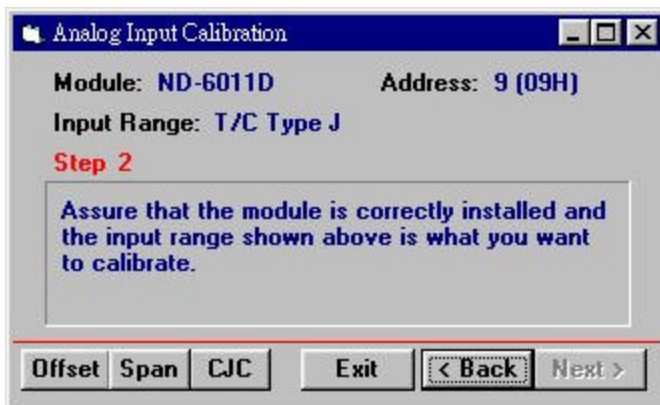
Analog Input Calibration

Module: ND-6011D Address: 9 (09H)

Input Range: T/C Type J

Step 2

Assure that the module is correctly installed and the input range shown above is what you want to calibrate.

Offset Span CJC Exit < Back Next >